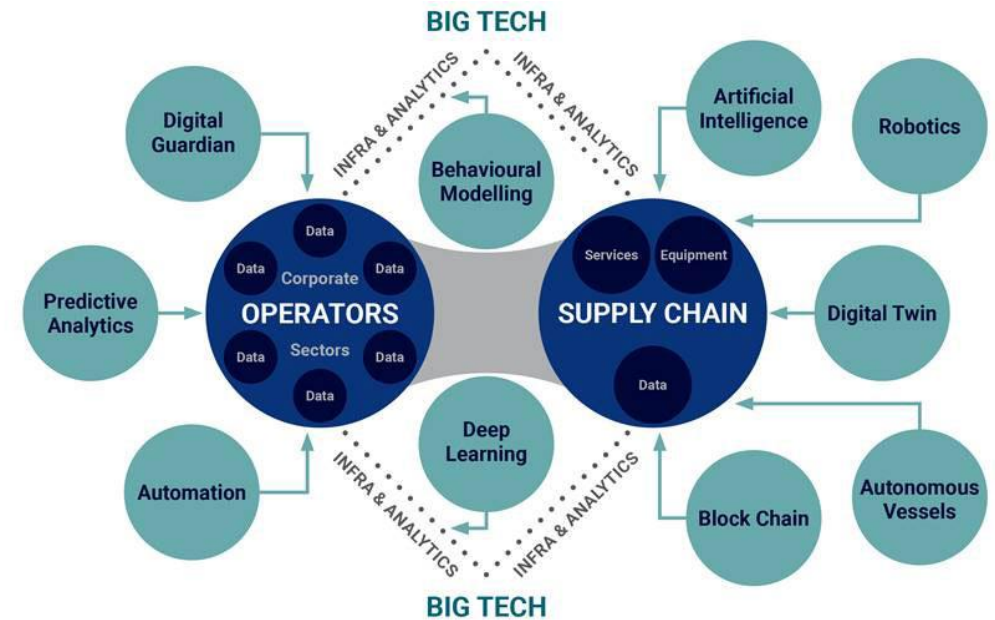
BIG TECH

INFRA & ANALYTICS

INFRA & ANALYTICS

Digital Guardian

Behavioural Modelling

Artificial Intelligence

Robotics

Data

Data

Corporate

Data

OPERATORS

Sectors

Data

Data

Data

Services

Equipment

SUPPLY CHAIN

Data

Predictive Analytics

Digital Twin

Deep Learning

Automation

Block Chain

Autonomous Vessels

INFRA & ANALYTICS

INFRA & ANALYTICS

BIG TECH